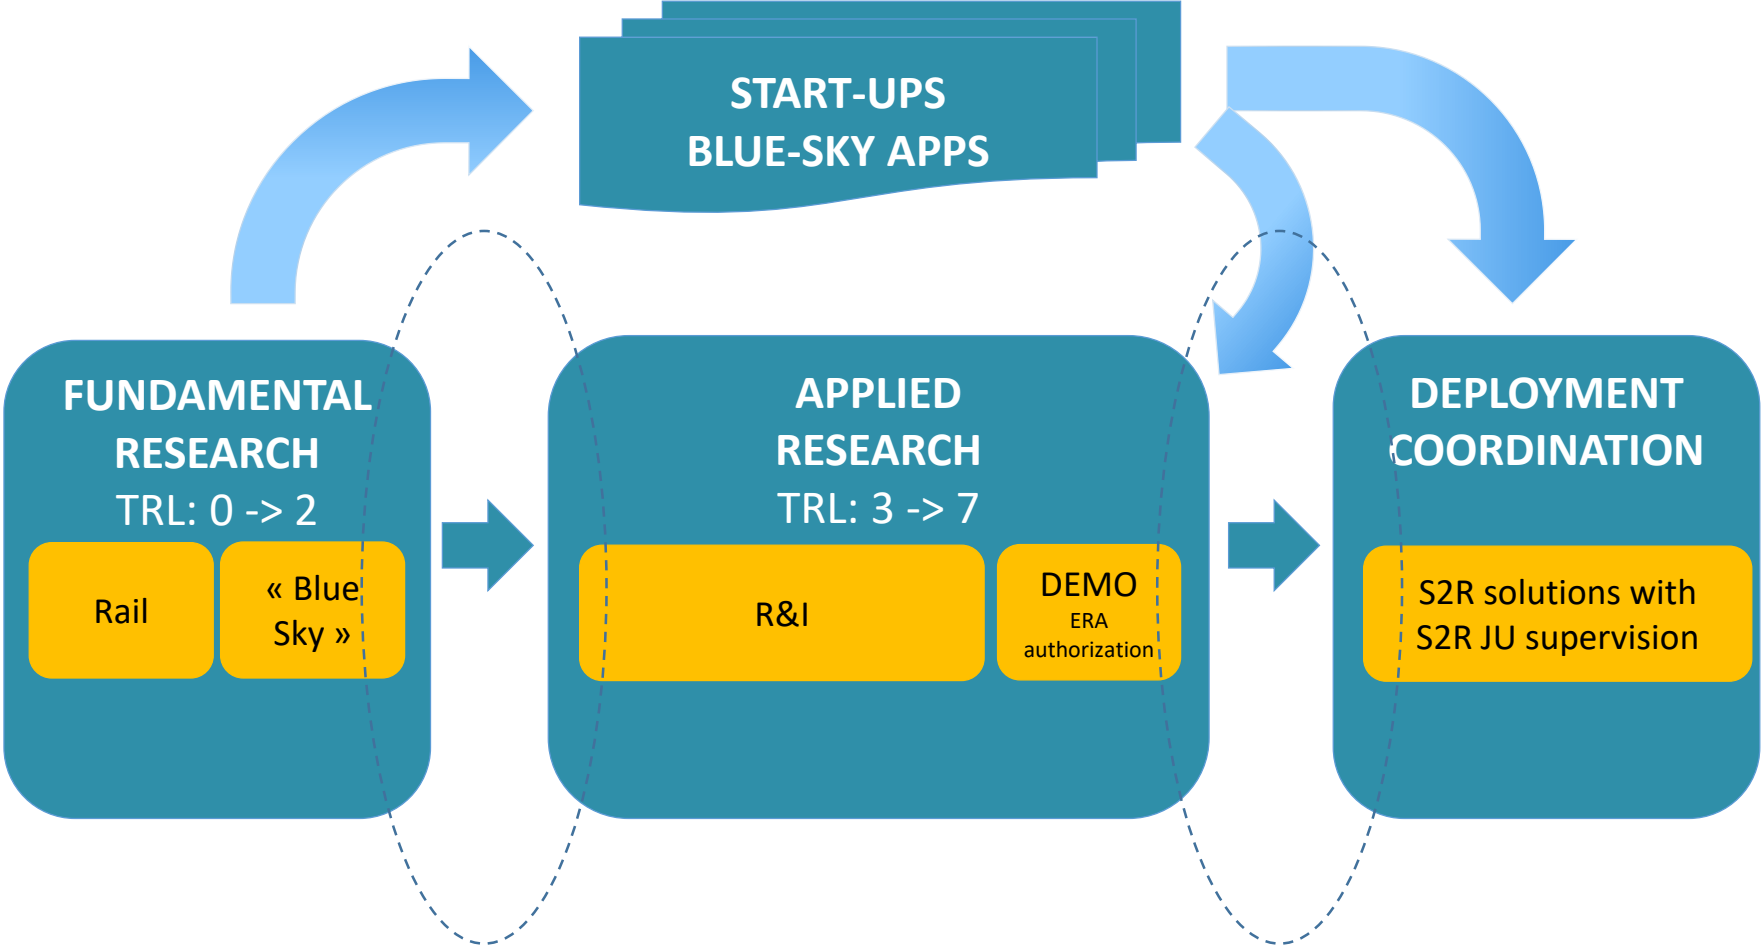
START-UPS
BLUE-SKY APPS

FUNDAMENTAL RESEARCH
TRL: 0 -> 2

Rail

« Blue Sky »

APPLIED RESEARCH
TRL: 3 -> 7

R&I

DEMO
ERA
authorization

DEPLOYMENT COORDINATION

S2R solutions with S2R JU supervision